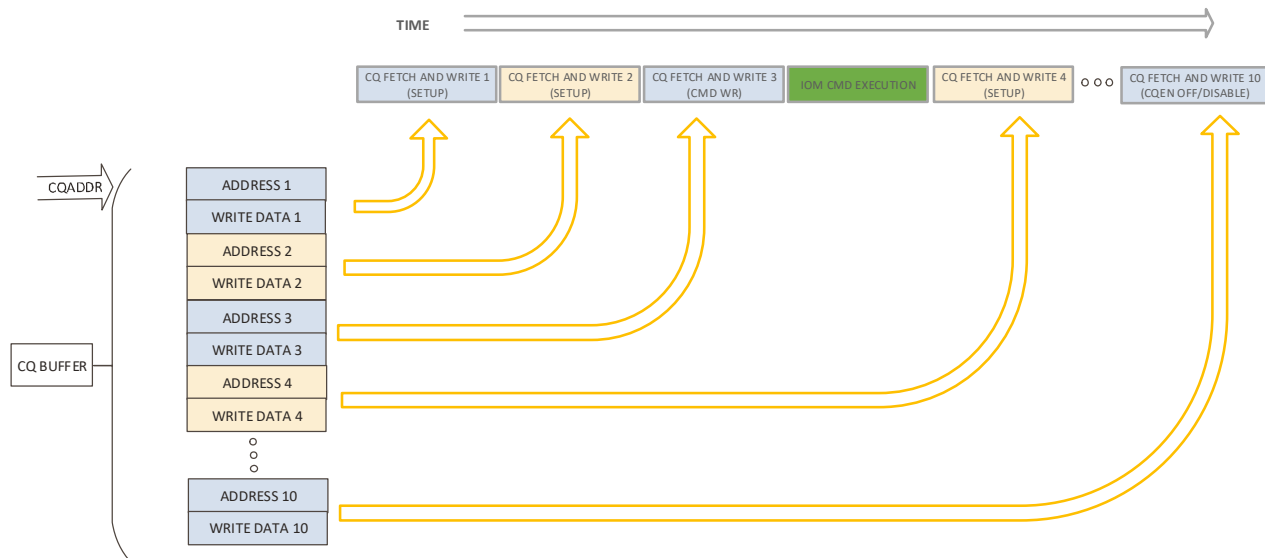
TIME

CQ FETCH AND WRITE 1 (SETUP)

CQ FETCH AND WRITE 2 (SETUP)

CQ FETCH AND WRITE 3 (CMD WR)

IOM CMD EXECUTION

CQ FETCH AND WRITE 4 (SETUP)

CQ FETCH AND WRITE 10 (CQEN OFF/DISABLE)

CQADDR

CQ BUFFER

ADDRESS 1

WRITE DATA 1

ADDRESS 2

WRITE DATA 2

ADDRESS 3

WRITE DATA 3

ADDRESS 4

WRITE DATA 4

ADDRESS 10

WRITE DATA 10